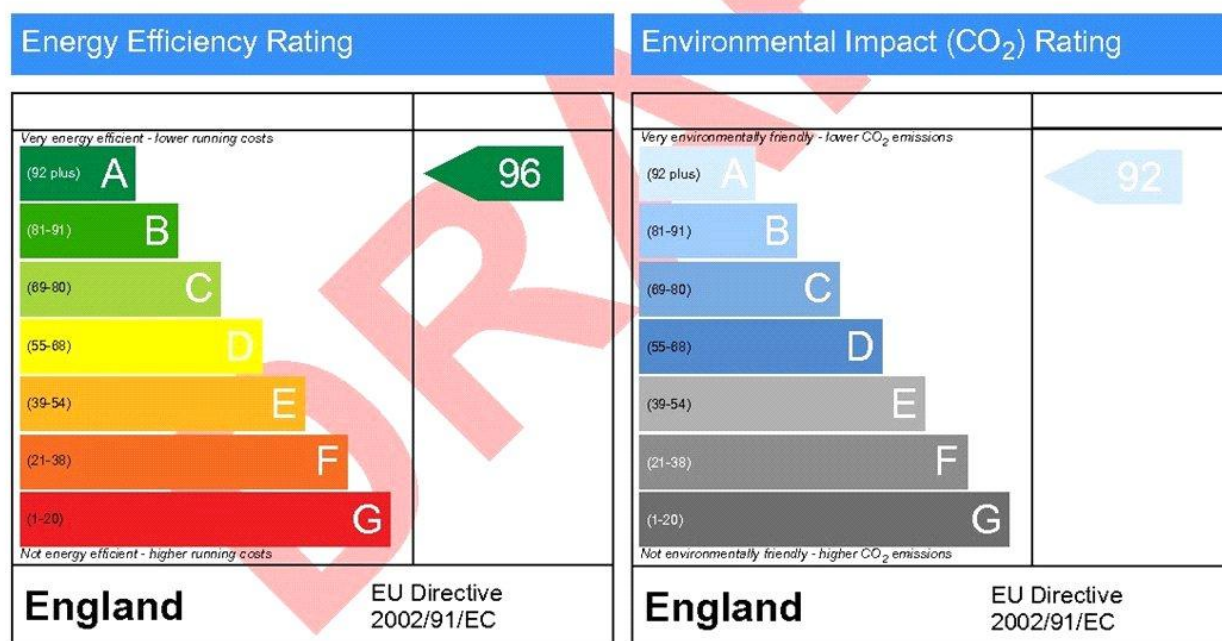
Energy Efficiency Rating

Very energy efficient - lower running costs

(92 plus) A

96

(81-91) B

(69-80) C

(55-68) D

(39-54) E

(21-38) F

(1-20) G

Not energy efficient - higher running costs

England

EU Directive 2002/91/EC

Environmental Impact ($CO_2$) Rating

Very environmentally friendly - lower $CO_2$ emissions

(92 plus) A

92

(81-91) B

(69-80) C

(55-68) D

(39-54) E

(21-38) F

(1-20) G

Not environmentally friendly - higher $CO_2$ emissions

England

EU Directive 2002/91/EC

DRAFT